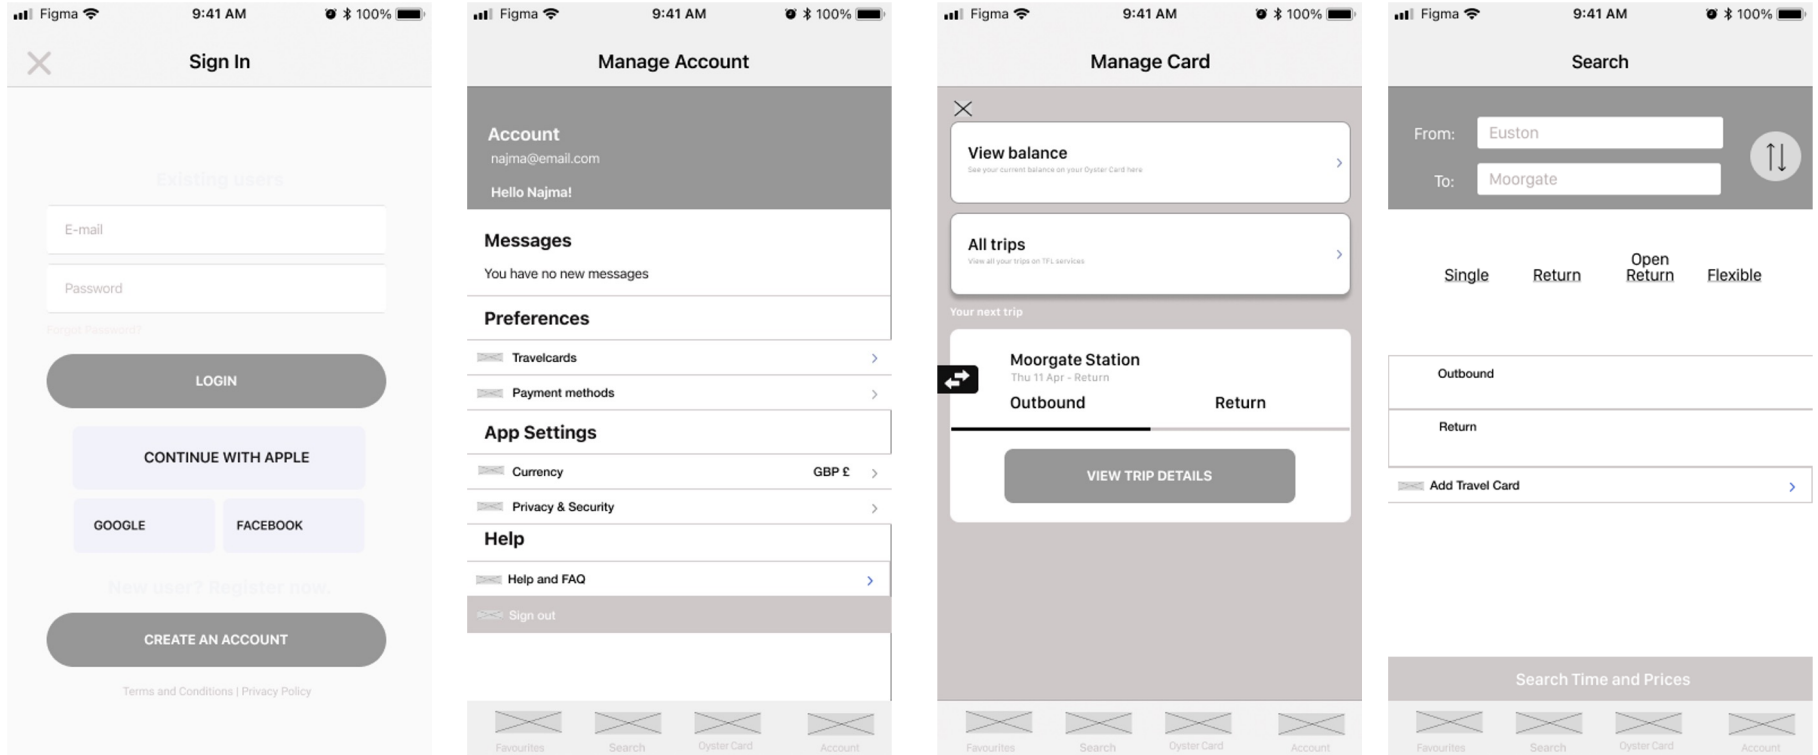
Figma 9:41 AM 100%

Sign In

Existing users

E-mail

Password

Forgot Password?

LOGIN

CONTINUE WITH APPLE

GOOGLE

FACEBOOK

New user? Register now.

CREATE AN ACCOUNT

Terms and Conditions | Privacy Policy

Figma 9:41 AM 100%

Manage Account

Account
najma@email.com

Hello Najma!

Messages
You have no new messages

Preferences

Travelcards

Payment methods

App Settings

Currency GBP £

Privacy & Security

Help

Help and FAQ

Sign out

Favourites Search Oyster Card Account

Figma 9:41 AM 100%

Manage Card

View balance
See your current balance on your Oyster Card here

All trips
View all your trips on TFL services

Your next trip

Moorgate Station
Thu 11 Apr - Return

Outbound Return

VIEW TRIP DETAILS

Favourites Search Oyster Card Account

Figma 9:41 AM 100%

Search

From: Euston

To: Moorgate

Single Return Open Return Flexible

Outbound

Return

Add Travel Card

Search Time and Prices

Favourites Search Oyster Card Account